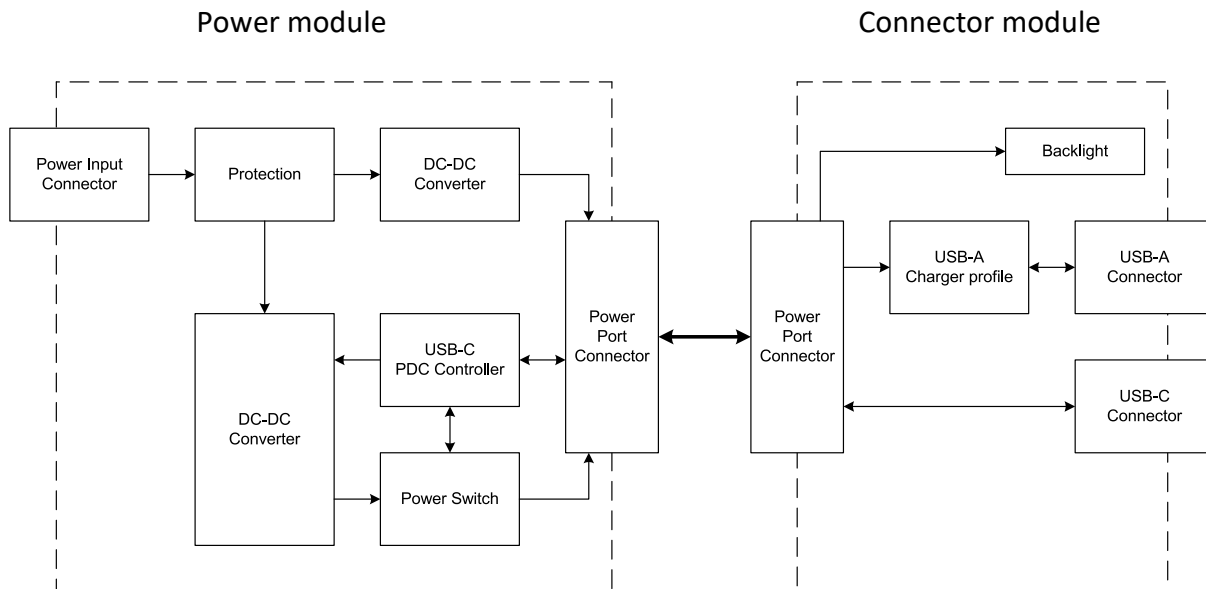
Power module

Connector module

Power Input Connector

Protection

DC-DC Converter

Power Port Connector

DC-DC Converter

USB-C PDC Controller

Power Switch

Power Port Connector

Backlight

USB-A Charger profile

USB-A Connector

USB-C Connector